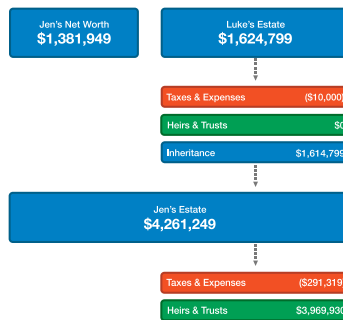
Jen's Net Worth
$1,381,949

Luke's Estate
$1,624,799

Taxes & Expenses ($10,000)

Heirs & Trusts $0

Inheritance $1,614,799

Jen's Estate
$4,261,249

Taxes & Expenses ($291,319

Heirs & Trusts $3,969,930